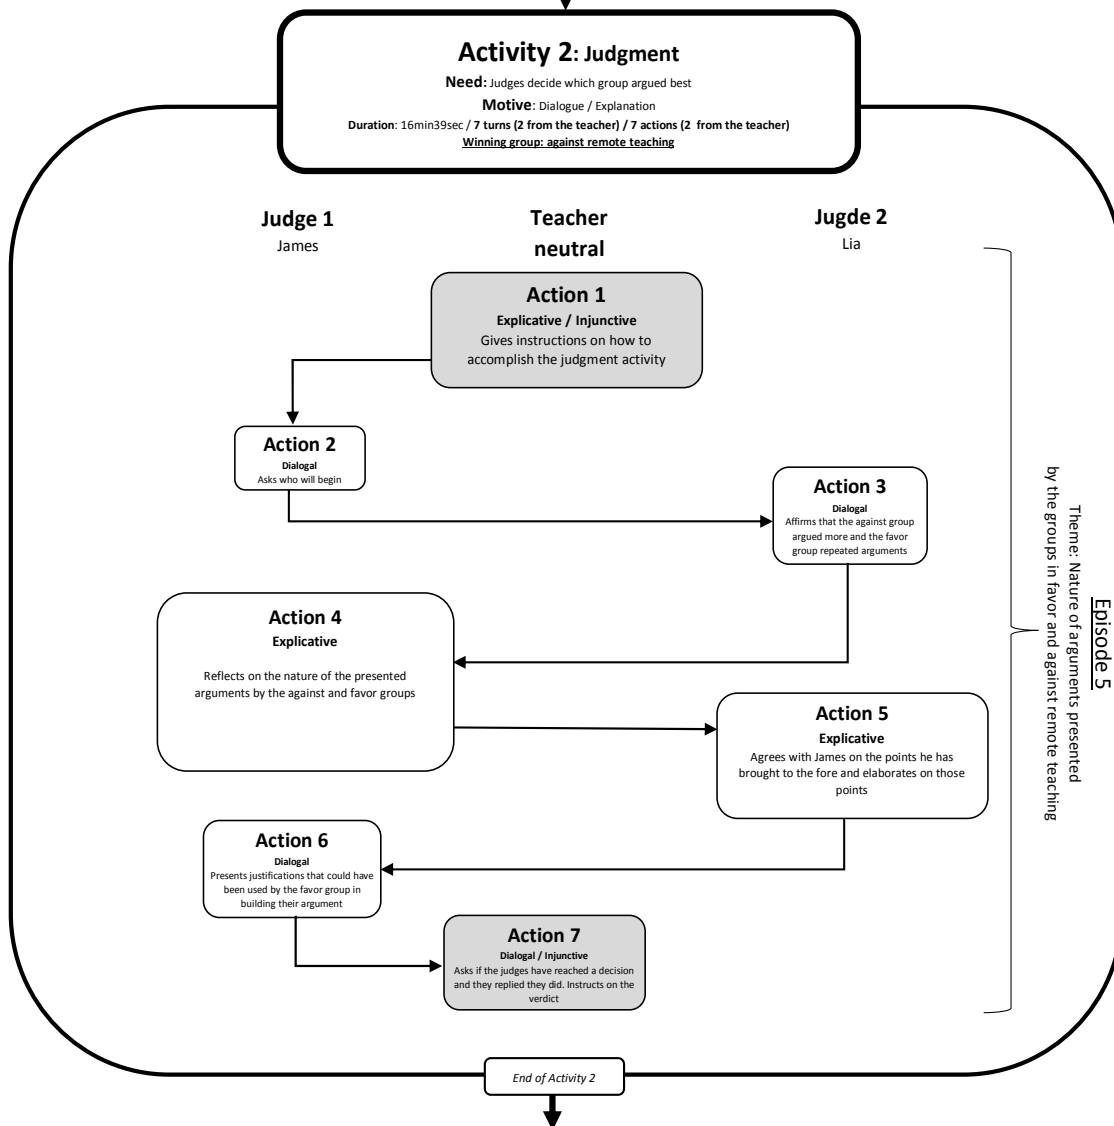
**Activity 2: Judgment**

**Need:** Judges decide which group argued best

**Motive**: Dialogue / Explanation

**Duration**: 16min39sec / **7 turns (2 from the teacher) / 7 actions (2 from the teacher)**

**Winning group: against remote teaching**

**Judge 1**
James

**Teacher neutral**

**Jugde 2**
Lia

**Action 1**
**Explicative / Injunctive**
Gives instructions on how to accomplish the judgment activity

**Action 2**
**Dialogal**
Asks who will begin

**Action 3**
**Dialogal**
Affirms that the against group argued more and the favor group repeated arguments

**Action 4**
**Explicative**
Reflects on the nature of the presented arguments by the against and favor groups

**Action 5**
**Explicative**
Agrees with James on the points he has brought to the fore and elaborates on those points

**Action 6**
**Dialogal**
Presents justifications that could have been used by the favor group in building their argument

**Action 7**
**Dialogal / Injunctive**
Asks if the judges have reached a decision and they replied they did. Instructs on the verdict

Episode 5
Theme: Nature of arguments presented by the groups in favor and against remote teaching

*End of Activity 2*